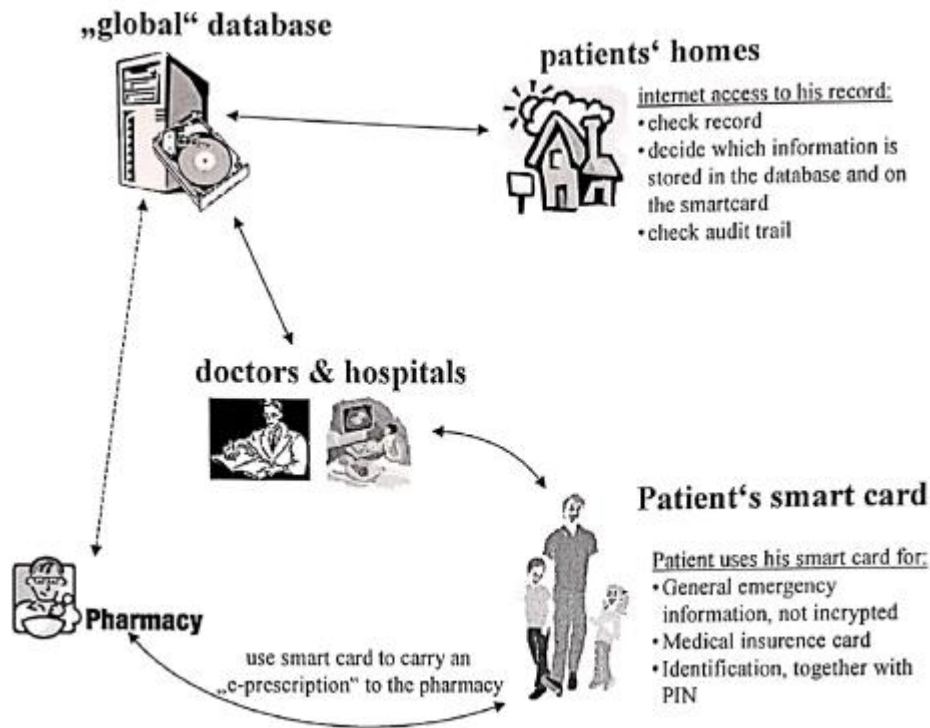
„global“ database

patients‘ homes

internet access to his record:
• check record
• decide which information is stored in the database and on the smartcard
• check audit trail

doctors & hospitals

Patient‘s smart card

Patient uses his smart card for:
• General emergency information, not incrypted
• Medical insurence card
• Identification, together with PIN

Pharmacy

use smart card to carry an „e-prescription“ to the pharmacy